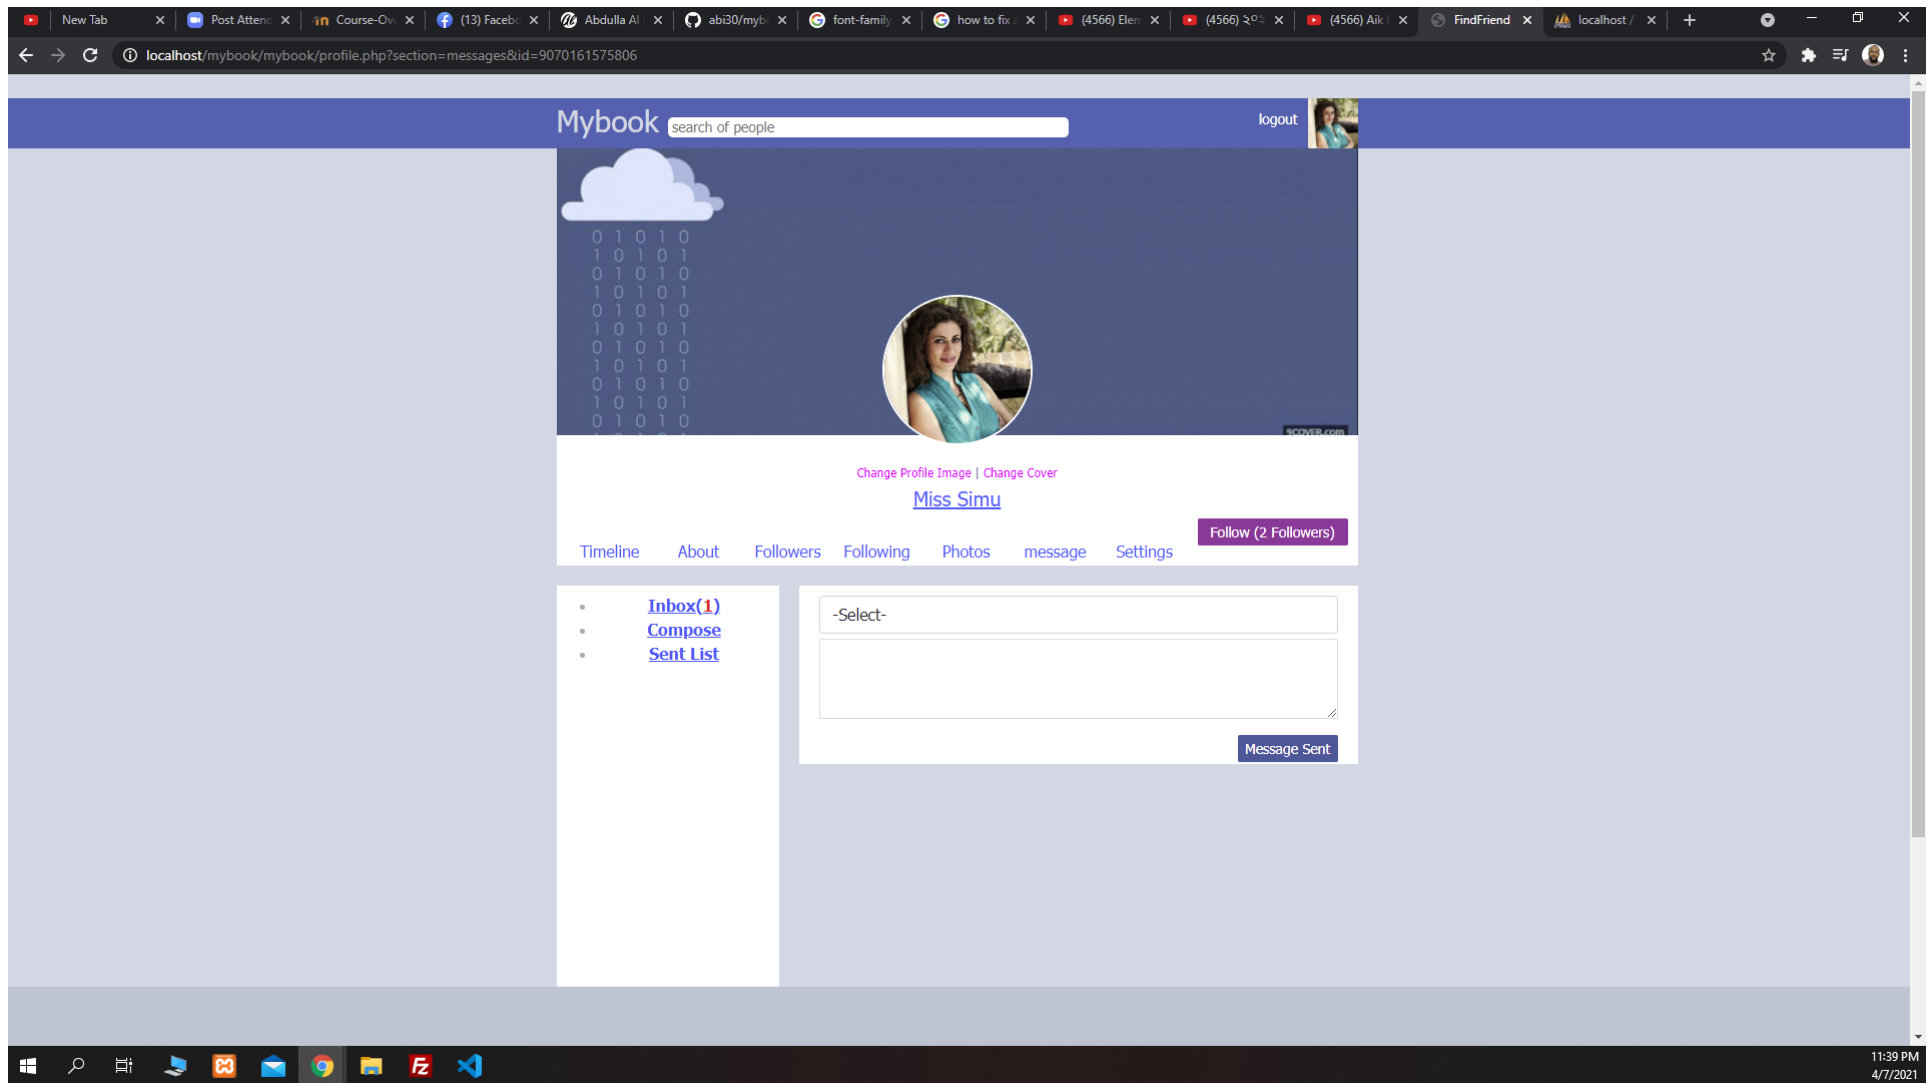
New Tab | Post Attend | Course-Ov | (13) Facebo | Abdulla Al | abi30/myb | font-family | how to fix | (4566) Elen | (4566) | (4566) Aik | FindFriend | localhost /

localhost/mybook/mybook/profile.php?section=messages&id=9070161575806

Mybook search of people logout

0 1 0 1 0
1 0 1 0 1
0 1 0 1 0
1 0 1 0 1
0 1 0 1 0
1 0 1 0 1
0 1 0 1 0
1 0 1 0 1
0 1 0 1 0
1 0 1 0 1
0 1 0 1 0

9COVER.com

Change Profile Image | Change Cover

Miss Simu

Follow (2 Followers)

Timeline About Followers Following Photos message Settings

- Inbox(1)
- Compose
- Sent List

-Select-

Message Sent

11:39 PM
4/7/2021